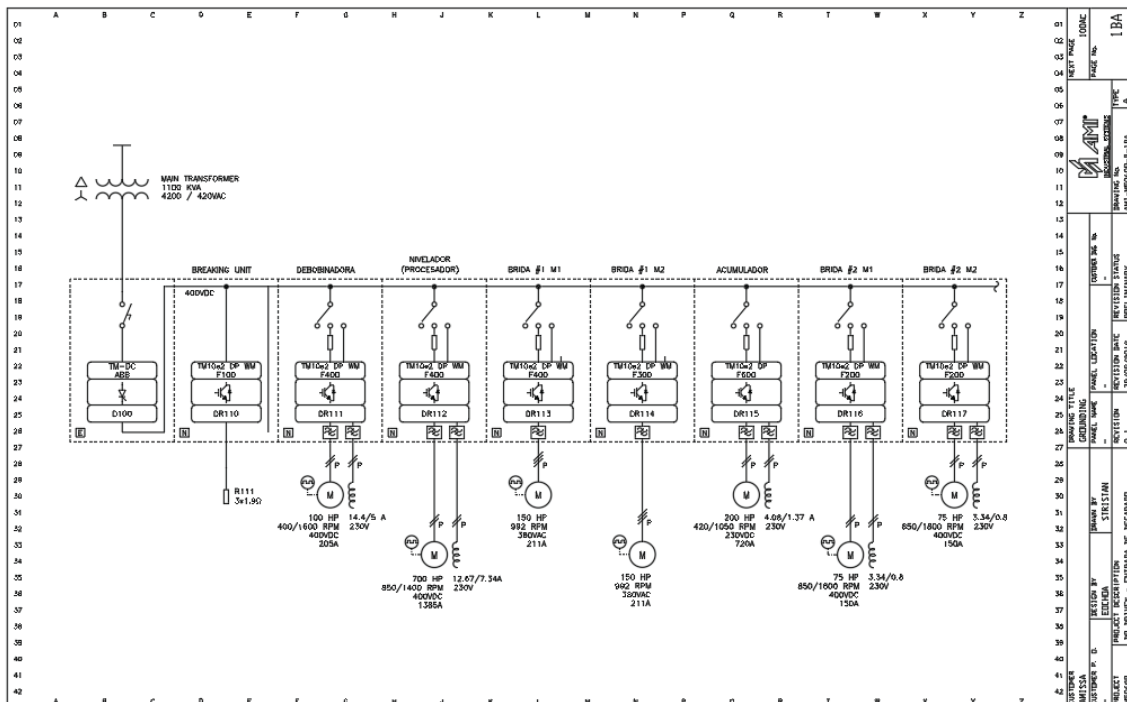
A B C D E F G H J K L M N P Q R T W X Y Z

01 02 03 04 05 06 07 08 09 10 11 12 13 14 15 16 17 18 19 20 21 22 23 24 25 26 27 28 29 30 31 32 33 34 35 36 37 38 39 40 41 42

MAIN TRANSFORMER
1100 KVA
4200 / 420VAC

BREAKING UNIT
DEBOBINADORA
NIVELADOR
(PROCESADOR)
BRIDA #1 M1
BRIDA #1 M2
ACUMULADOR
BRIDA #2 M1
BRIDA #2 M2

400VDC

TM-DC
ABB
D100
E

TM10e2 DP WM
F100
DR110
N

TM10e2 DP WM
F400
DR111
N

TM10e2 DP WM
F400
DR112
N

TM10e2 DP WM
F400
DR113
N

TM10e2 DP WM
F300
DR114
N

TM10e2 DP
F600
DR115
N

TM10e2 DP WM
F200
DR116
N

TM10e2 DP WM
F200
DR117

R111
3x1.9Ω

M
100 HP
400/1600 RPM
400VDC
205A
14.4/5 A
230V

M
700 HP
850/1400 RPM
400VDC
1385A
12.67/7.34A
230V

M
150 HP
982 RPM
380VAC
211A

M
150 HP
982 RPM
380VAC
211A

M
200 HP
420/1050 RPM
230VDC
720A
4.06/1.37 A
230V

M
75 HP
850/1600 RPM
400VDC
150A
3.34/0.8
230V

M
75 HP
850/1800 RPM
400VDC
150A
3.34/0.8
230V

P P P P P P P P P P P

NEXT PAGE 100AC
PAGE No. 1BA
TYPE
AMI
INDUSTRIAL SYSTEMS
DRAWING No.
CUSTOMER DWG No.
PANEL LOCATION
REVISION DATE
REVISION STATUS
DRAWING TITLE
GROUNDING
PANEL NAME
REVISION
DRAWN BY
STRISTAN
DESIGN BY
PROJECT DESCRIPTION
CUSTOMER
AMISSA
CUSTOMER P. O.
PROJECT